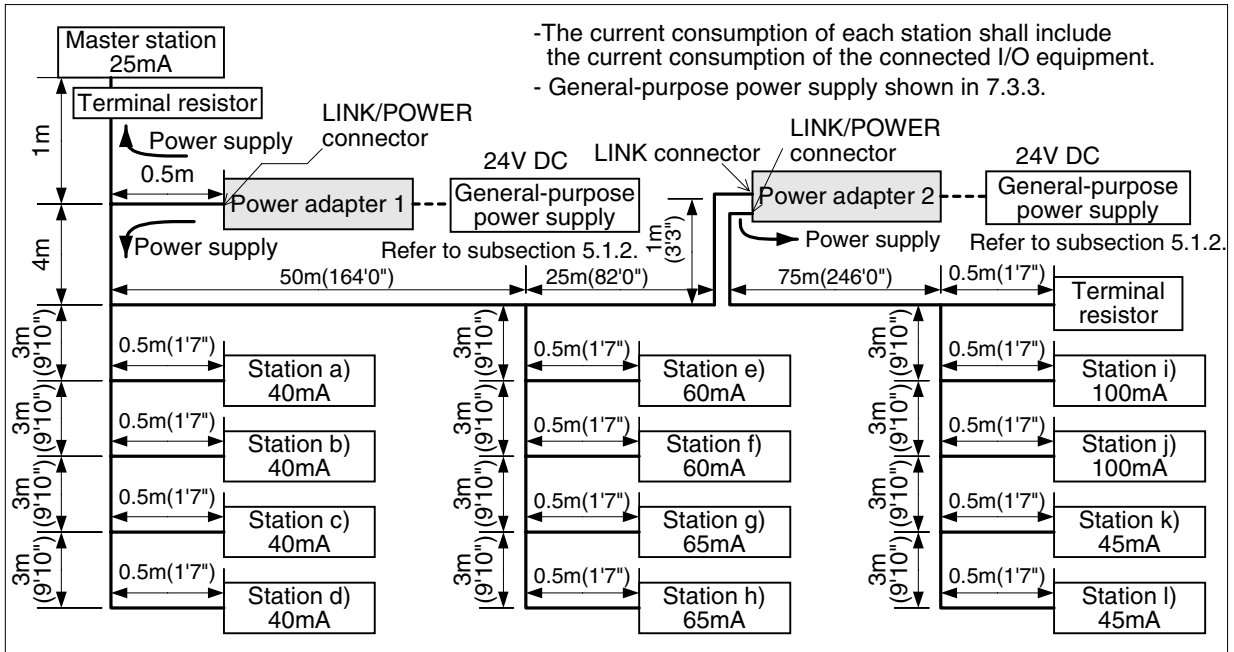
-The current consumption of each station shall include the current consumption of the connected I/O equipment.
- General-purpose power supply shown in 7.3.3.

Master station
25mA

Terminal resistor

1m

Power supply

LINK/POWER
connector

0.5m

Power adapter 1

24V DC

General-purpose power supply

Refer to subsection 5.1.2.

4m

Power supply

LINK connector

LINK/POWER
connector

Power adapter 2

24V DC

General-purpose power supply

Power supply

Refer to subsection 5.1.2.

1m
(3'3")

50m(164'0")

25m(82'0")

75m(246'0")

0.5m(1'7")

Terminal
resistor

3m
(9'10")

0.5m(1'7")

Station a)
40mA

3m
(9'10")

0.5m(1'7")

Station b)
40mA

3m
(9'10")

0.5m(1'7")

Station c)
40mA

3m
(9'10")

0.5m(1'7")

Station d)
40mA

3m
(9'10")

0.5m(1'7")

Station e)
60mA

3m
(9'10")

0.5m(1'7")

Station f)
60mA

3m
(9'10")

0.5m(1'7")

Station g)
65mA

3m
(9'10")

0.5m(1'7")

Station h)
65mA

3m
(9'10")

0.5m(1'7")

Station i)
100mA

3m
(9'10")

0.5m(1'7")

Station j)
100mA

3m
(9'10")

0.5m(1'7")

Station k)
45mA

3m
(9'10")

0.5m(1'7")

Station l)
45mA